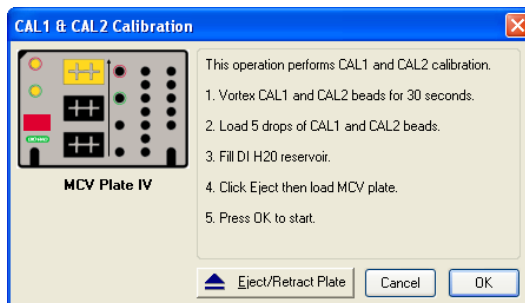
CAL1 & CAL2 Calibration

MCV Plate IV

This operation performs CAL1 and CAL2 calibration.

1. Vortex CAL1 and CAL2 beads for 30 seconds.

2. Load 5 drops of CAL1 and CAL2 beads.

3. Fill DI H20 reservoir.

4. Click Eject then load MCV plate.

5. Press OK to start.

Eject/Retract Plate

Cancel

OK